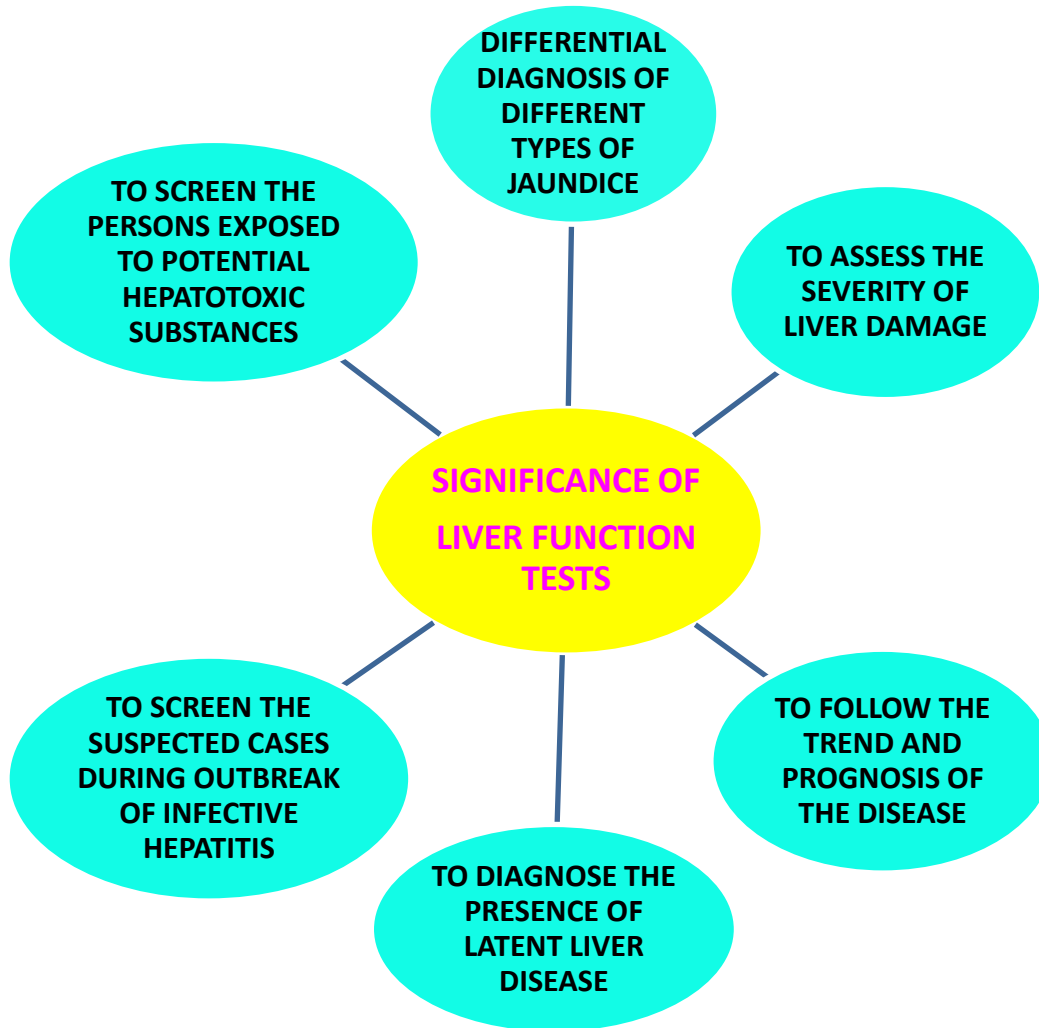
DIFFERENTIAL DIAGNOSIS OF DIFFERENT TYPES OF JAUNDICE

TO SCREEN THE PERSONS EXPOSED TO POTENTIAL HEPATOTOXIC SUBSTANCES

TO ASSESS THE SEVERITY OF LIVER DAMAGE

SIGNIFICANCE OF LIVER FUNCTION TESTS

TO SCREEN THE SUSPECTED CASES DURING OUTBREAK OF INFECTIVE HEPATITIS

TO FOLLOW THE TREND AND PROGNOSIS OF THE DISEASE

TO DIAGNOSE THE PRESENCE OF LATENT LIVER DISEASE